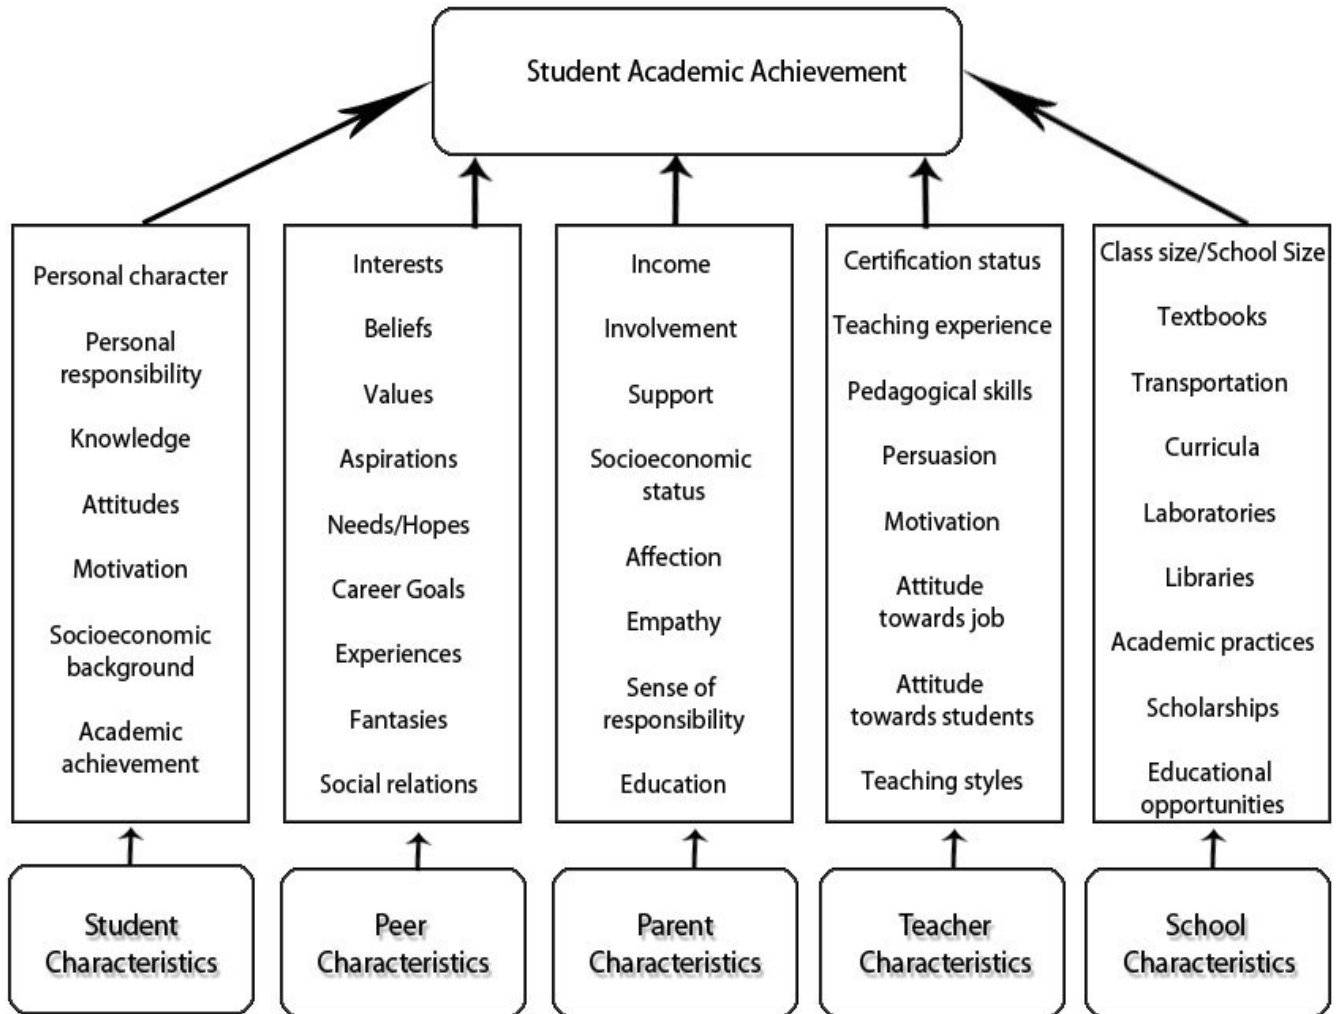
Student Academic Achievement

Personal character

Personal responsibility

Knowledge

Attitudes

Motivation

Socioeconomic background

Academic achievement

Interests

Beliefs

Values

Aspirations

Needs/Hopes

Career Goals

Experiences

Fantasies

Social relations

Income

Involvement

Support

Socioeconomic status

Affection

Empathy

Sense of responsibility

Education

Certification status

Teaching experience

Pedagogical skills

Persuasion

Motivation

Attitude towards job

Attitude towards students

Teaching styles

Class size/School Size

Textbooks

Transportation

Curricula

Laboratories

Libraries

Academic practices

Scholarships

Educational opportunities

Student Characteristics

Peer Characteristics

Parent Characteristics

Teacher Characteristics

School Characteristics